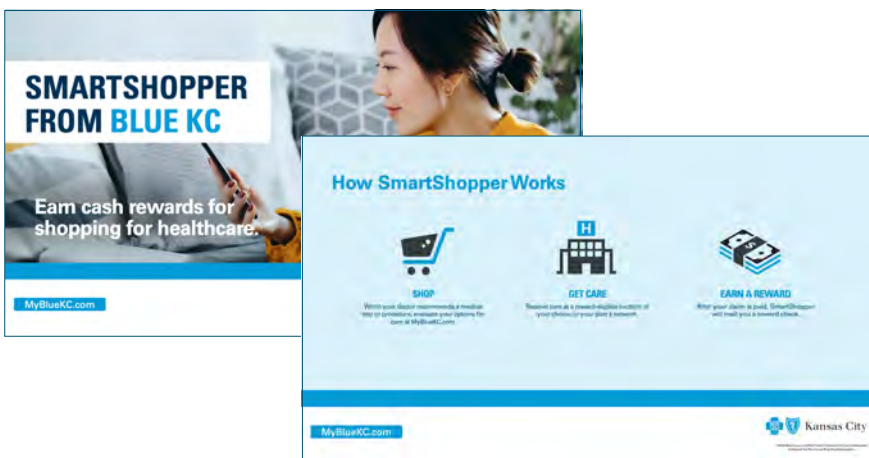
SMARTSHOPPER FROM BLUE KC

Earn cash rewards for shopping for healthcare.

MyBlueKC.com

How SmartShopper Works

H

SHOP
When your doctor recommends a medical test or procedure, evaluate your options for care at MyBlueKC.com.

GET CARE
Receive care at a reward-eligible location of your choice in your plan's network.

EARN A REWARD
After your claim is paid, SmartShopper will mail you a reward check.

MyBlueKC.com

Kansas City

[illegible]